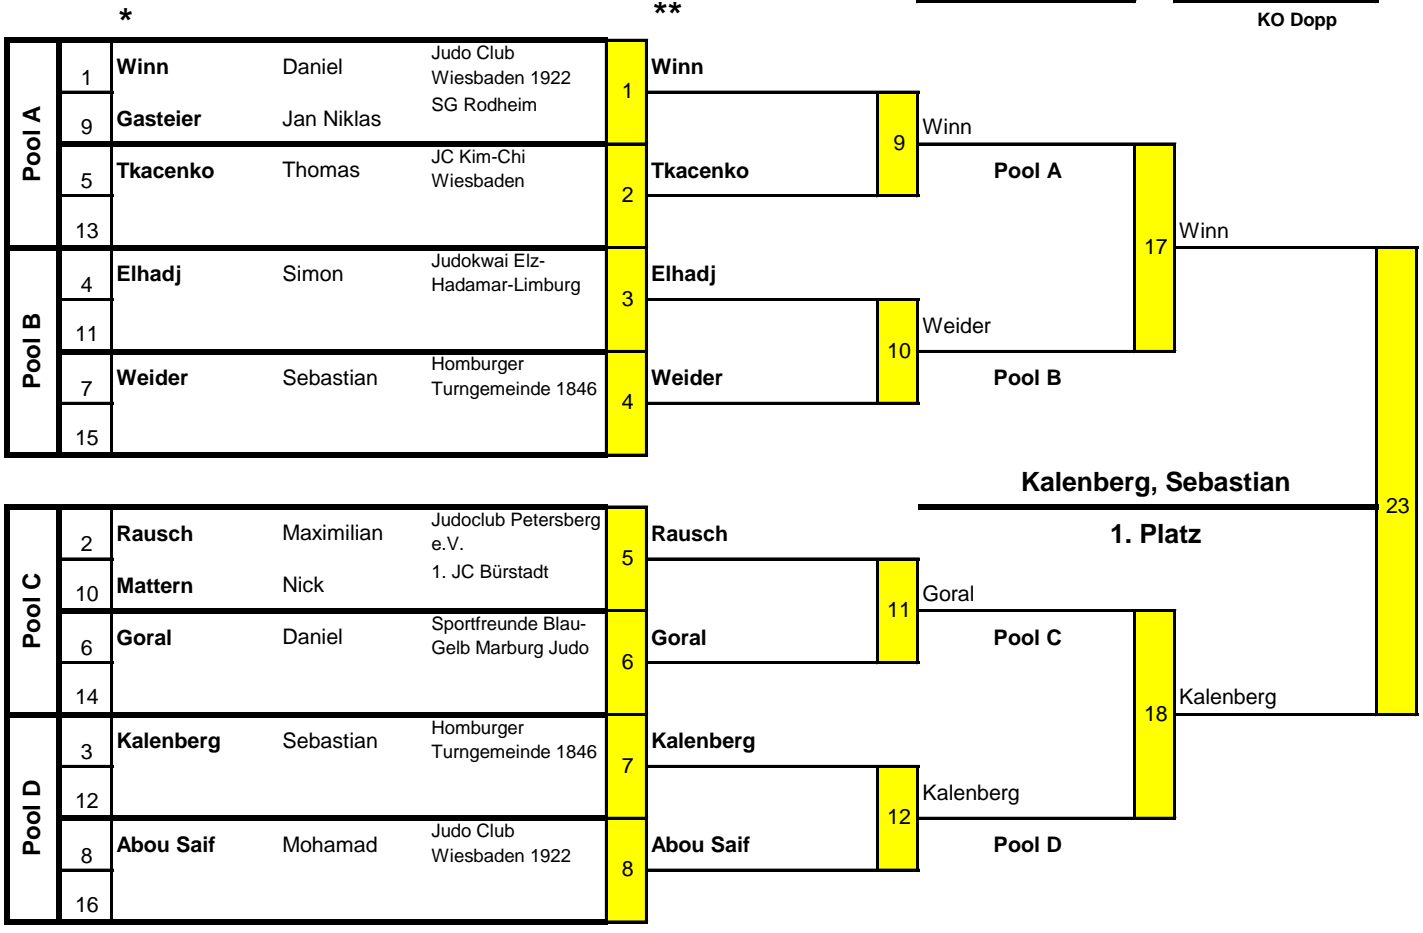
*

**

KO Dopp

Pool A

| | | | | |
|---|---|---|---|---|
| 1 | Winn | Daniel | Judo Club Wiesbaden 1922 | 1 |
| 9 | Gasteier | Jan Niklas | SG Rodheim | |
| 5 | Tkacenko | Thomas | JC Kim-Chi Wiesbaden | 2 |
| 13 | | | | |

Pool B

| | | | | |
|---|---|---|---|---|
| 4 | Elhadj | Simon | Judokwai Elz-Hadamar-Limburg | 3 |
| 11 | | | | |
| 7 | Weider | Sebastian | Homburger Turngemeinde 1846 | 4 |
| 15 | | | | |

Pool C

| | | | | |
|---|---|---|---|---|
| 2 | Rausch | Maximilian | Judoclub Petersberg e.V. | 5 |
| 10 | Mattern | Nick | 1. JC Bürstadt | |
| 6 | Goral | Daniel | Sportfreunde Blau-Gelb Marburg Judo | 6 |
| 14 | | | | |

Pool D

| | | | | |
|---|---|---|---|---|
| 3 | Kalenberg | Sebastian | Homburger Turngemeinde 1846 | 7 |
| 12 | | | | |
| 8 | Abou Saif | Mohamad | Judo Club Wiesbaden 1922 | 8 |
| 16 | | | | |

Winn
Tkacenko
9
Winn
Elhadj
Weider
10
Weider
Pool A
17
Winn
Pool B

Rausch
Goral
11
Goral
Kalenberg
Abou Saif
12
Kalenberg
Pool C
18
Kalenberg
Pool D

23

Kalenberg, Sebastian

1. Platz